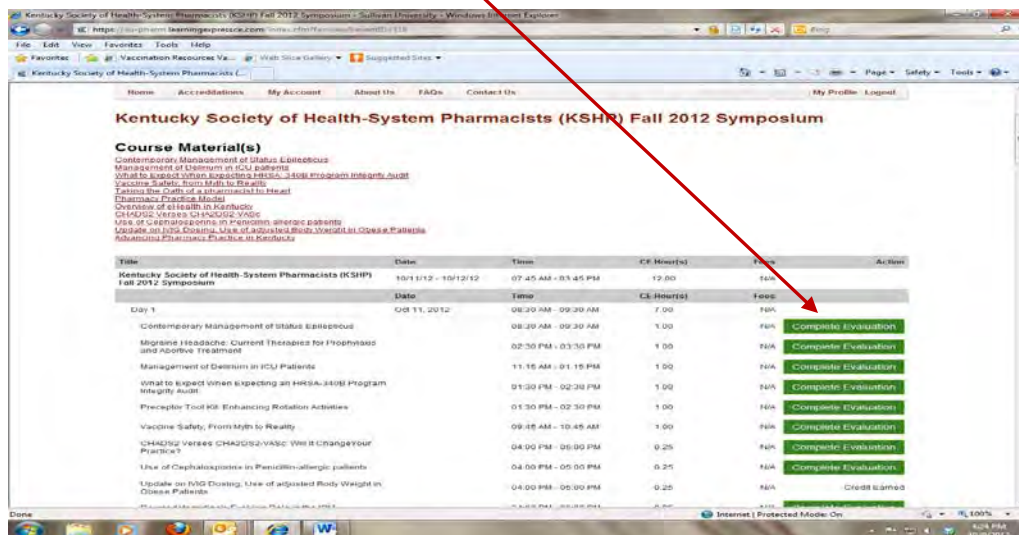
Kentucky Society of Health-System Pharmacists (KSHP) Fall 2012 Symposium - Sullivan University - Windows Internet Explorer

https://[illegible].learningexpresscce.com/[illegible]

File Edit View Favorites Tools Help

Favorites | Vaccination Resources Va... | Web Slice Gallery | Suggested Sites

Kentucky Society of Health-System Pharmacists (...

Page Safety Tools

Home | Accreditations | My Account | About Us | FAQs | Contact Us | My Profile | Logout

Kentucky Society of Health-System Pharmacists (KSHP) Fall 2012 Symposium

Course Material(s)

Contemporary Management of Status Epilepticus
Management of Delirium in ICU patients
What to Expect When Expecting HRSA 340B Program Integrity Audit
Vaccine Safety, from Myth to Reality
Taking the Oath of a pharmacist to Heart
Pharmacy Practice Model
Overview of eHealth in Kentucky
CHADS2 Verses CHA2DS2 VASc
Use of Cephalosporins in Penicillin-allergic patients
Update on IVIG Dosing, Use of adjusted Body Weight in Obese Patients
Advancing Pharmacy Practice in Kentucky

| Title | Date | Time | CE Hour(s) | Fees | Action |
|---|---|---|---|---|---|
| Kentucky Society of Health-System Pharmacists (KSHP) Fall 2012 Symposium | 10/11/12 - 10/12/12 | 07:45 AM - 03:45 PM | 12.00 | N/A | |
| | Date | Time | CE Hour(s) | Fees | |
| Day 1 | Oct 11, 2012 | 08:30 AM - 09:30 AM | 7.00 | N/A | |
| Contemporary Management of Status Epilepticus | | 08:30 AM - 09:30 AM | 1.00 | N/A | Complete Evaluation |
| Migraine Headache: Current Therapies for Prophylaxis and Abortive Treatment | | 02:30 PM - 03:30 PM | 1.00 | N/A | Complete Evaluation |
| Management of Delirium in ICU Patients | | 11:15 AM - 01:15 PM | 1.00 | N/A | Complete Evaluation |
| What to Expect When Expecting an HRSA-340B Program Integrity Audit | | 01:30 PM - 02:30 PM | 1.00 | N/A | Complete Evaluation |
| Preceptor Tool Kit: Enhancing Rotation Activities | | 01:30 PM - 02:30 PM | 1.00 | N/A | Complete Evaluation |
| Vaccine Safety, From Myth to Reality | | 09:45 AM - 10:45 AM | 1.00 | N/A | Complete Evaluation |
| CHADS2 Verses CHA2DS2-VASc: Will it Change Your Practice? | | 04:00 PM - 05:00 PM | 0.25 | N/A | Complete Evaluation |
| Use of Cephalosporins in Penicillin-allergic patients | | 04:00 PM - 05:00 PM | 0.25 | N/A | Complete Evaluation |
| Update on IVIG Dosing, Use of adjusted Body Weight in Obese Patients | | 04:00 PM - 05:00 PM | 0.25 | N/A | Credit Earned |
| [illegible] | | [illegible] | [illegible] | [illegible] | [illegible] |

Done | Internet | Protected Mode: On | 100%

6:24 PM